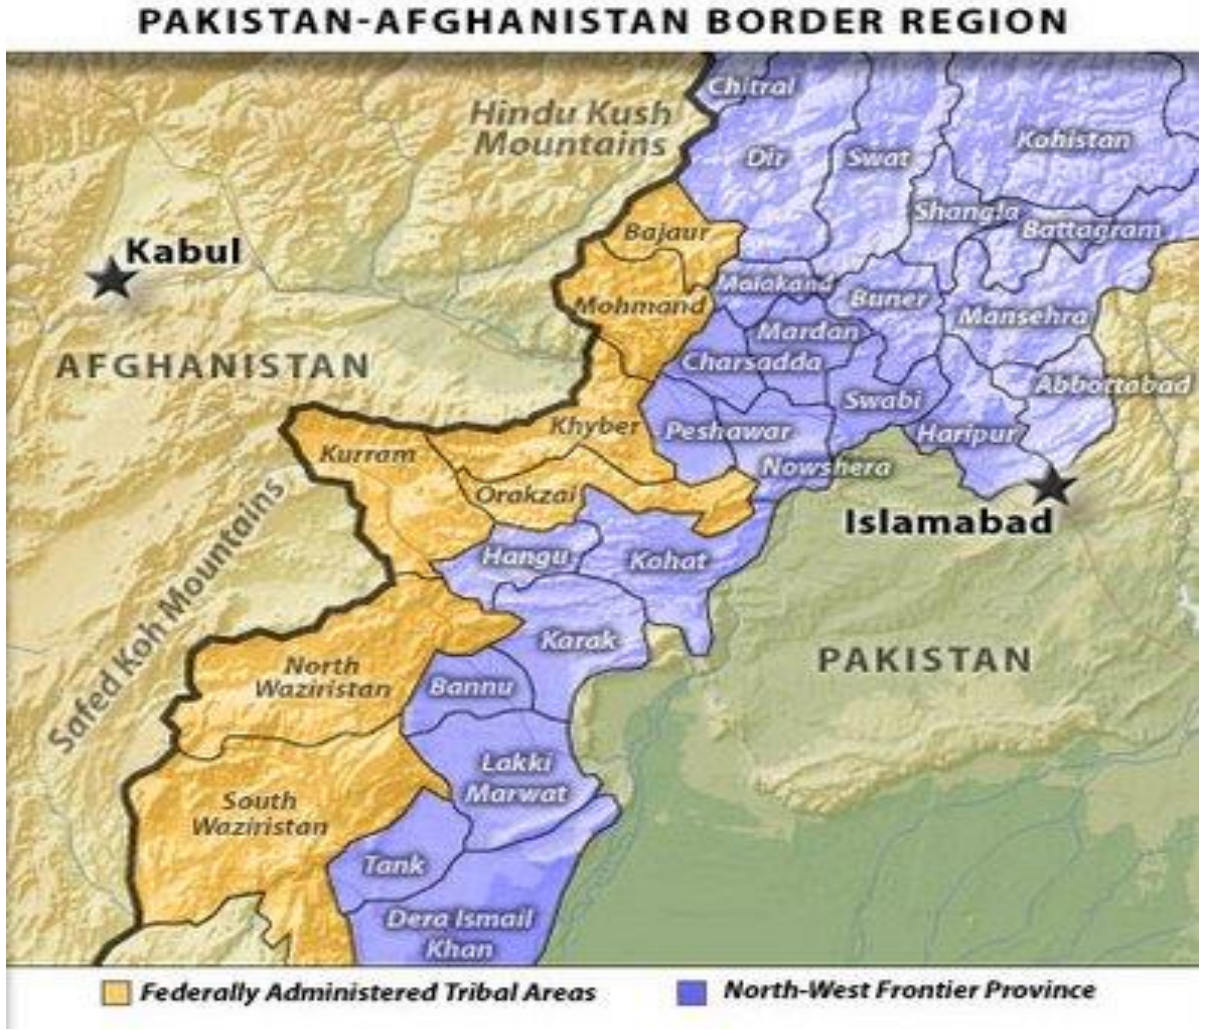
PAKISTAN-AFGHANISTAN BORDER REGION

Chitral
Hindu Kush Mountains
Dir
Swat
Kohistan
Shangla
Battagram
Kabul
Bajaur
Mohmand
Malakand
Buner
Mansehra
Mardan
AFGHANISTAN
Charsadda
Abbottabad
Swabi
Khyber
Peshawar
Haripur
Kurram
Nowshera
Orakzai
Islamabad
Safed Koh Mountains
Hangu
Kohat
Karak
PAKISTAN
North Waziristan
Bannu
Lakki Marwat
South Waziristan
Tank
Dera Ismail Khan

Federally Administered Tribal Areas
North-West Frontier Province